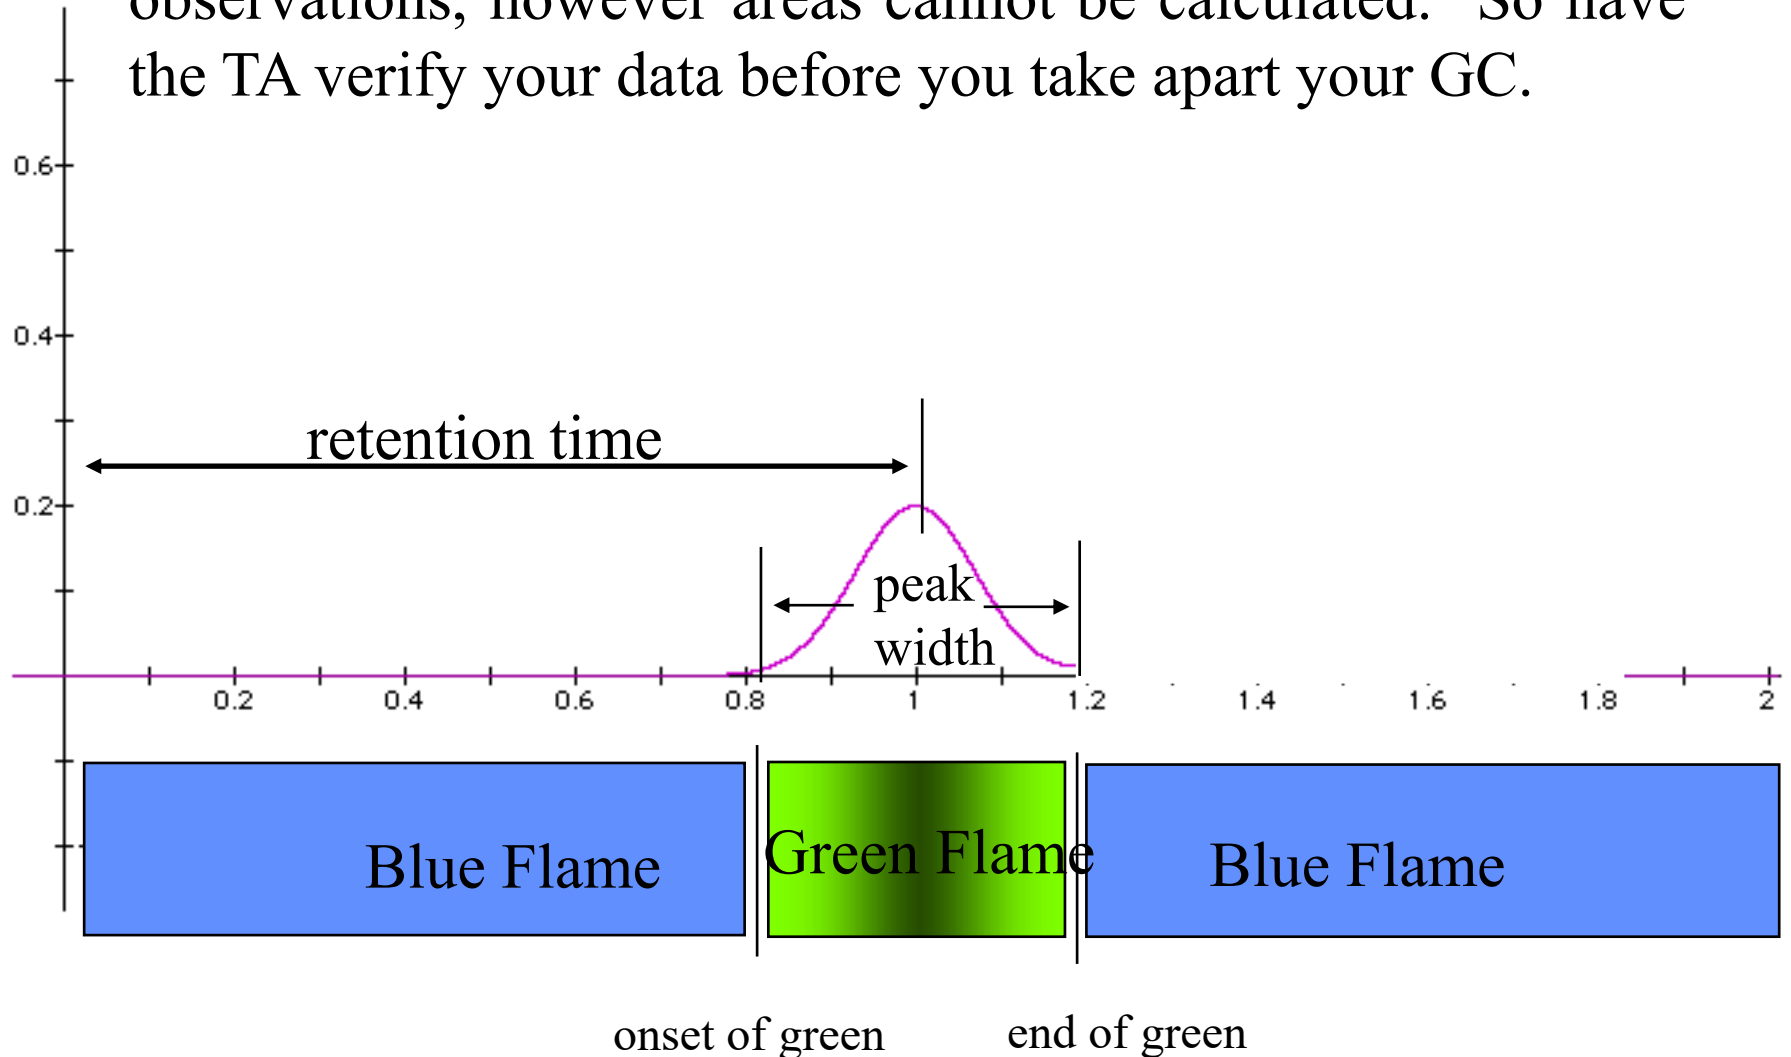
observations, however areas cannot be calculated. So have the TA verify your data before you take apart your GC.

0.6
0.4
0.2

retention time

peak width

0.2
0.4
0.6
0.8
1
1.2
1.4
1.6
1.8
2

Blue Flame

Green Flame

Blue Flame

onset of green

end of green